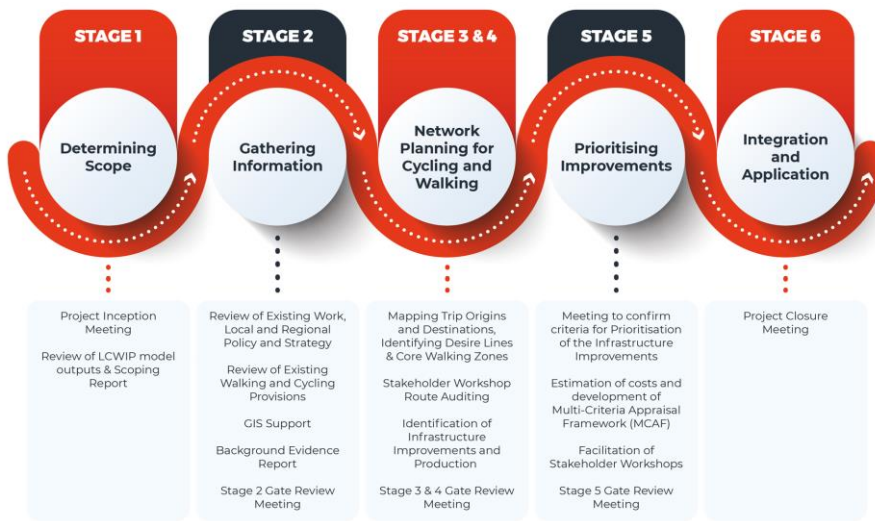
STAGE 1

Determining Scope

Project Inception Meeting

Review of LCWIP model outputs & Scoping Report

STAGE 2

Gathering Information

Review of Existing Work, Local and Regional Policy and Strategy

Review of Existing Walking and Cycling Provisions

GIS Support

Background Evidence Report

Stage 2 Gate Review Meeting

STAGE 3 & 4

Network Planning for Cycling and Walking

Mapping Trip Origins and Destinations, Identifying Desire Lines & Core Walking Zones

Stakeholder Workshop Route Auditing

Identification of Infrastructure Improvements and Production

Stage 3 & 4 Gate Review Meeting

STAGE 5

Prioritising Improvements

Meeting to confirm criteria for Prioritisation of the Infrastructure Improvements

Estimation of costs and development of Multi-Criteria Appraisal Framework (MCAF)

Facilitation of Stakeholder Workshops

Stage 5 Gate Review Meeting

STAGE 6

Integration and Application

Project Closure Meeting